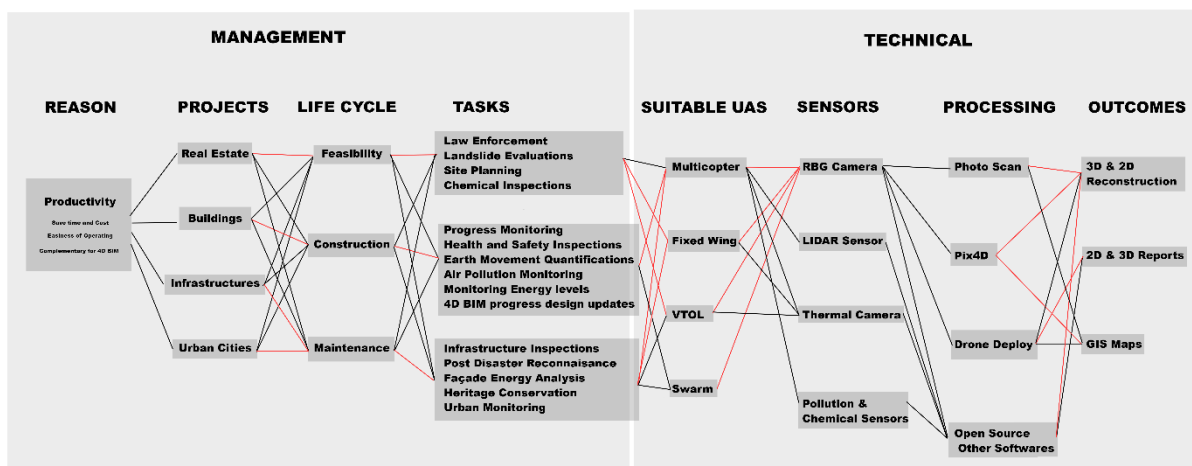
MANAGEMENT

TECHNICAL

REASON

PROJECTS

LIFE CYCLE

TASKS

SUITABLE UAS

SENSORS

PROCESSING

OUTCOMES

Productivity
Save time and Cost
Easiness of Operating
Complementary for 4D BIM

Real Estate

Buildings

Infrastructures

Urban Cities

Feasibility

Construction

Maintenance

Law Enforcement
Landslide Evaluations
Site Planning
Chemical Inspections

Progress Monitoring
Health and Safety Inspections
Earth Movement Quantifications
Air Pollution Monitoring
Monitoring Energy levels
4D BIM progress design updates

Infrastructure Inspections
Post Disaster Reconnaisance
Façade Energy Analysis
Heritage Conservation
Urban Monitoring

Multicopter

Fixed Wing

VTOL

Swarm

RBG Camera

LIDAR Sensor

Thermal Camera

Pollution & Chemical Sensors

Photo Scan

Pix4D

Drone Deploy

Open Source Other Softwares

3D & 2D Reconstruction

2D & 3D Reports

GIS Maps